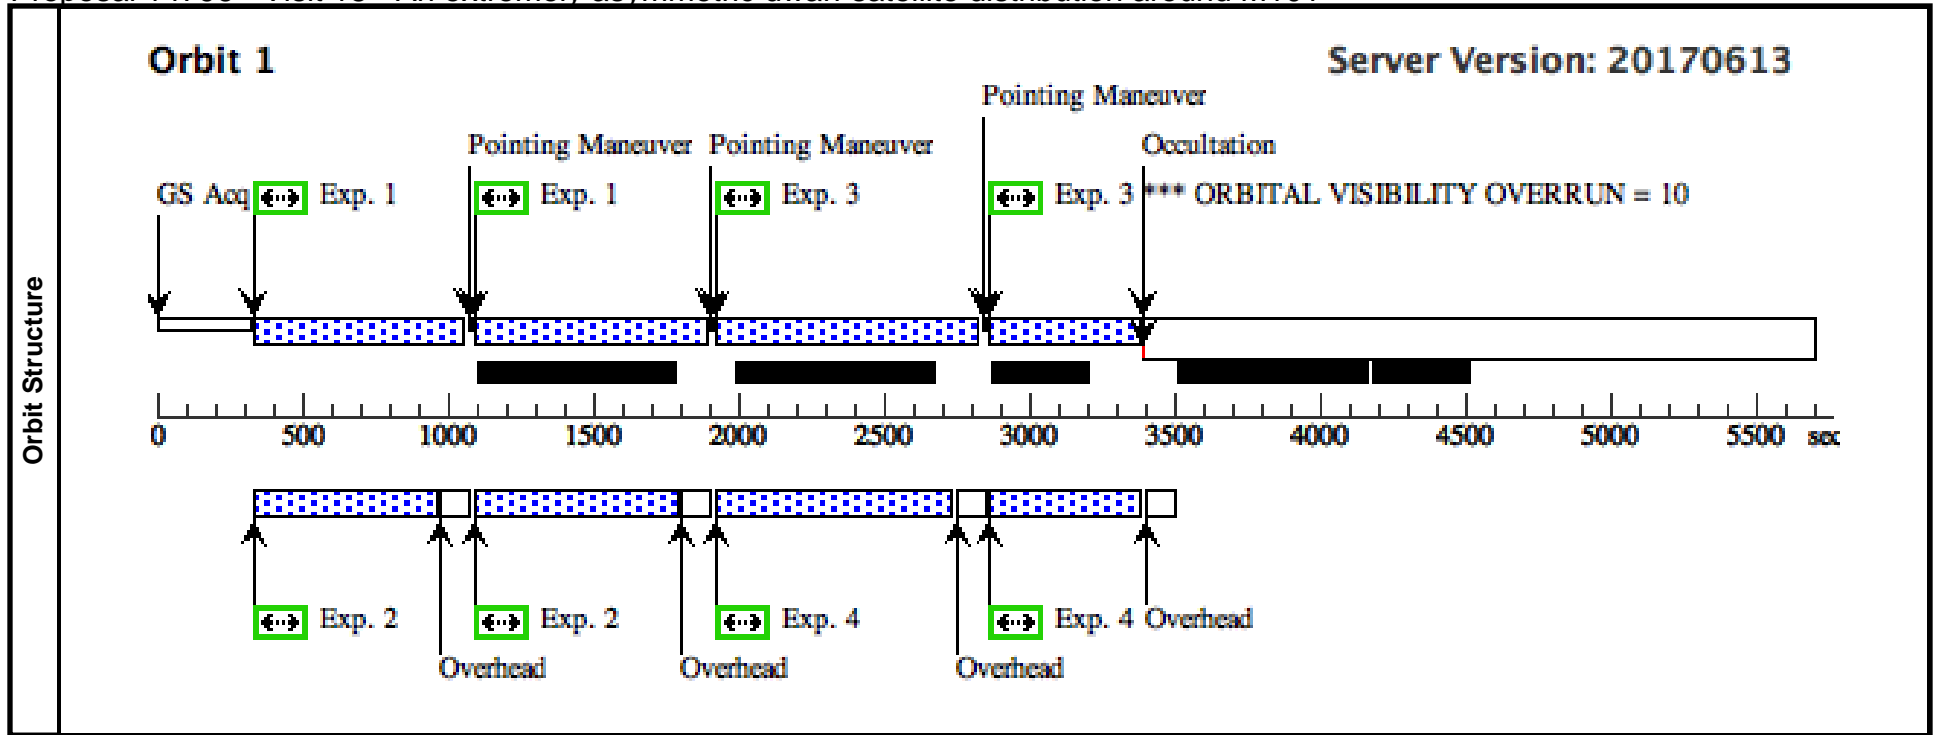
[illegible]

Orbit Structure

Orbit 1

Server Version: 20170613

Pointing Maneuver

Pointing Maneuver Pointing Maneuver Occultation

GS Acq Exp. 1 Exp. 1 Exp. 3 Exp. 3 *** ORBITAL VISIBILITY OVERRUN = 10

0 500 1000 1500 2000 2500 3000 3500 4000 4500 5000 5500 sec

Exp. 2 Exp. 2 Exp. 4 Exp. 4 Overhead

Overhead Overhead Overhead